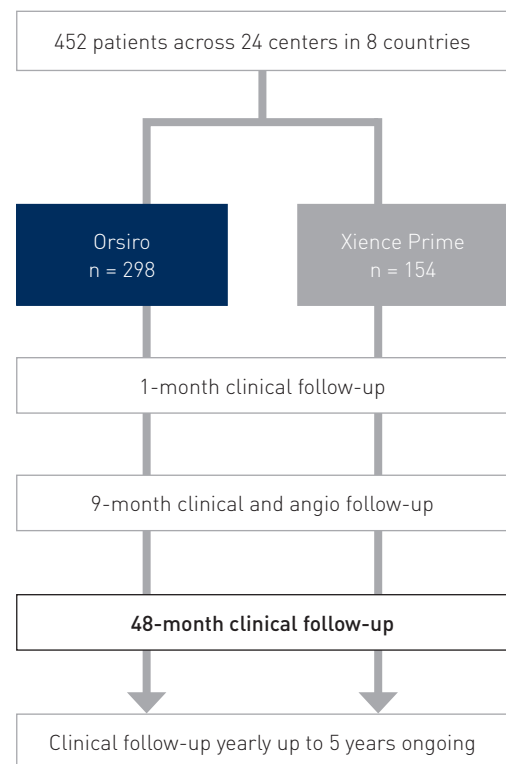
452 patients across 24 centers in 8 countries

Orsiro
n = 298

Xience Prime
n = 154

1-month clinical follow-up

9-month clinical and angio follow-up

48-month clinical follow-up

Clinical follow-up yearly up to 5 years ongoing